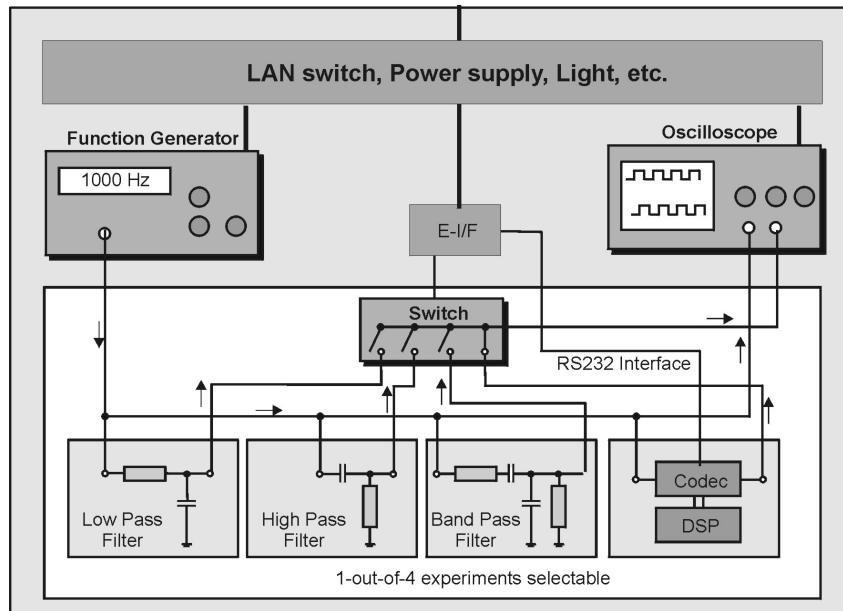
LAN switch, Power supply, Light, etc.

Function Generator

1000 Hz

Oscilloscope

E-I/F

Switch

RS232 Interface

Low Pass Filter

High Pass Filter

Band Pass Filter

Codec

DSP

1-out-of-4 experiments selectable